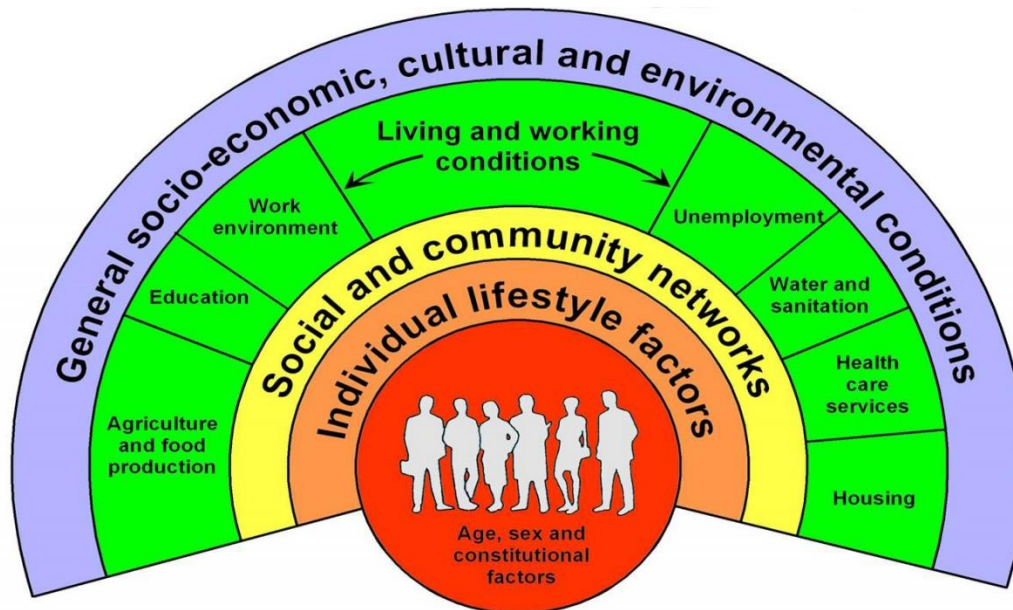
General socio-economic, cultural and environmental conditions

Living and working conditions

Agriculture and food production

Education

Work environment

Unemployment

Water and sanitation

Health care services

Housing

Social and community networks

Individual lifestyle factors

Age, sex and constitutional factors